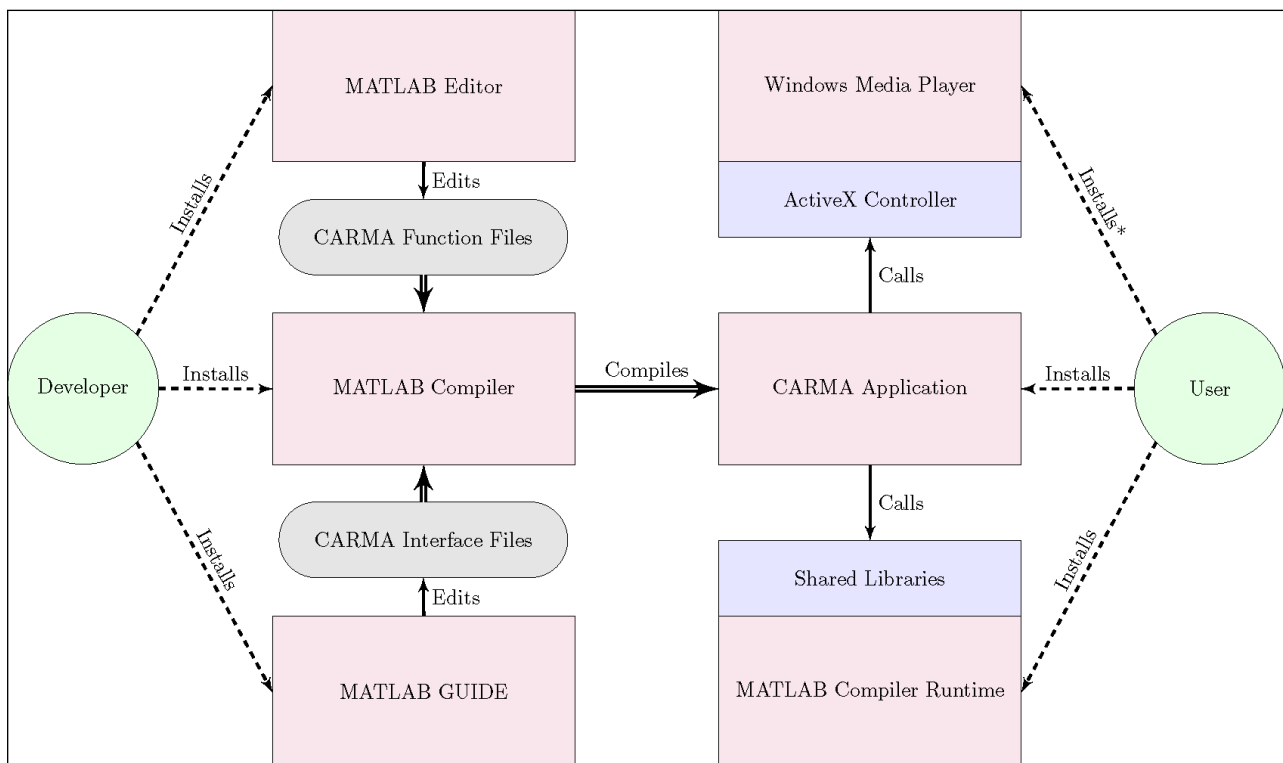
MATLAB Editor

Edits

CARMA Function Files

MATLAB Compiler

CARMA Interface Files

Edits

MATLAB GUIDE

Installs

Installs

Installs

Developer

Compiles

Windows Media Player

ActiveX Controller

Calls

CARMA Application

Calls

Shared Libraries

MATLAB Compiler Runtime

Installs*

Installs

Installs

User